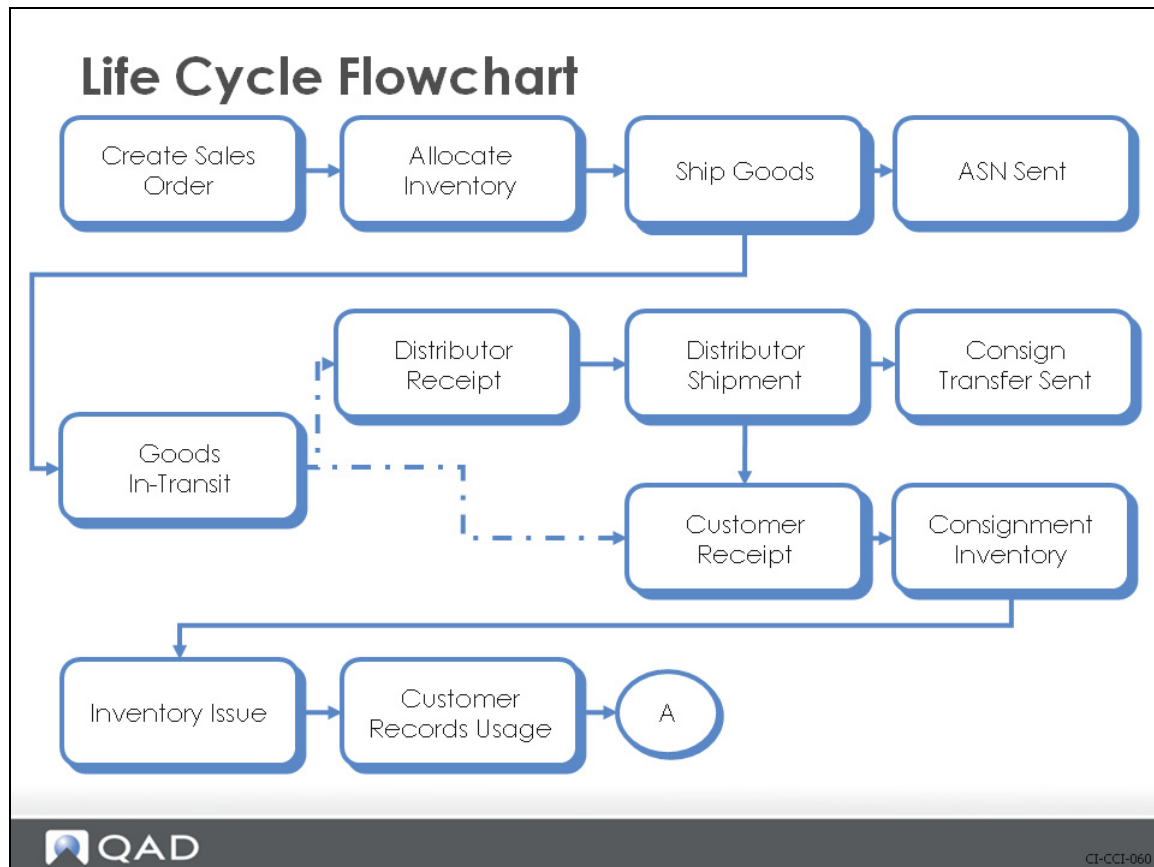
Life Cycle Flowchart

Create Sales Order

Allocate Inventory

Ship Goods

ASN Sent

Goods In-Transit

Distributor Receipt

Distributor Shipment

Consign Transfer Sent

Customer Receipt

Consignment Inventory

Inventory Issue

Customer Records Usage

A

QAD

CI-CCI-060